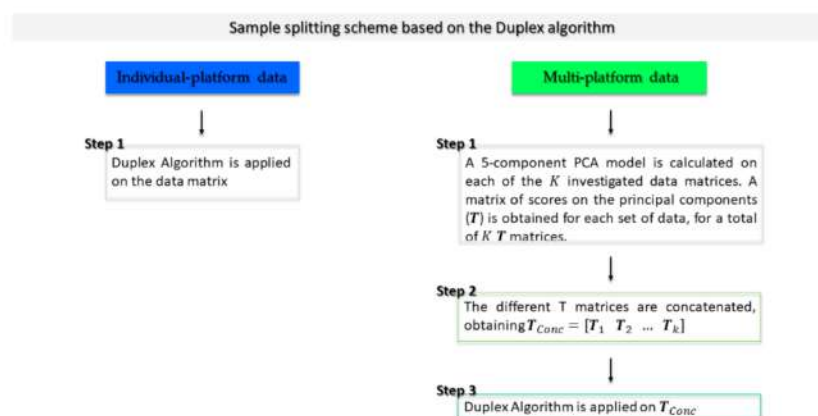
Sample splitting scheme based on the Duplex algorithm

Individual-platform data

Step 1
Duplex Algorithm is applied on the data matrix

Multi-platform data

Step 1
A 5-component PCA model is calculated on each of the $K$ investigated data matrices. A matrix of scores on the principal components ($\boldsymbol{T}$) is obtained for each set of data, for a total of $K$ $\boldsymbol{T}$ matrices.

Step 2
The different T matrices are concatenated, obtaining $\boldsymbol{T}_{Conc} = [\boldsymbol{T}_1 \quad \boldsymbol{T}_2 \quad \dots \quad \boldsymbol{T}_k]$

Step 3
Duplex Algorithm is applied on $\boldsymbol{T}_{Conc}$